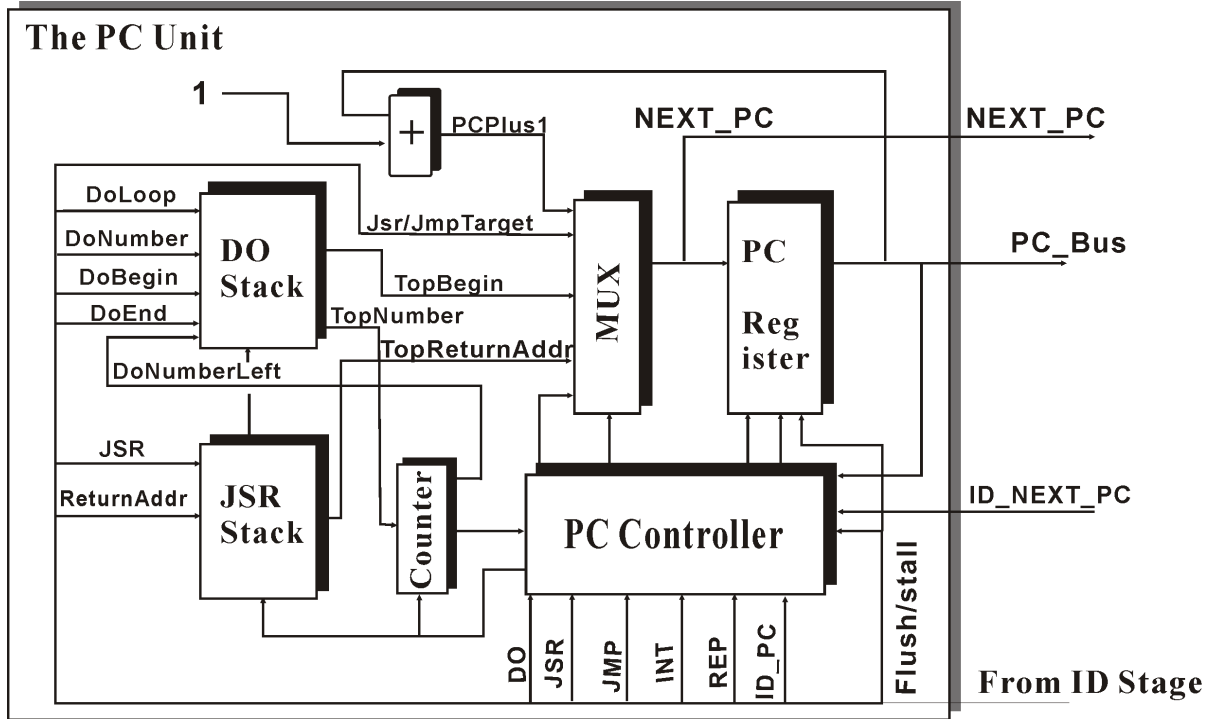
The PC Unit

1

+

PCPlus1

NEXT_PC

NEXT_PC

DoLoop

DoNumber

DoBegin

DoEnd

DO Stack

Jsr/JmpTarget

TopBegin

TopNumber

TopReturnAddr

DoNumberLeft

MUX

PC

Reg ister

PC_Bus

JSR

ReturnAddr

JSR Stack

Counter

PC Controller

ID_NEXT_PC

DO

JSR

JMP

INT

REP

ID_PC

Flush/stall

From ID Stage